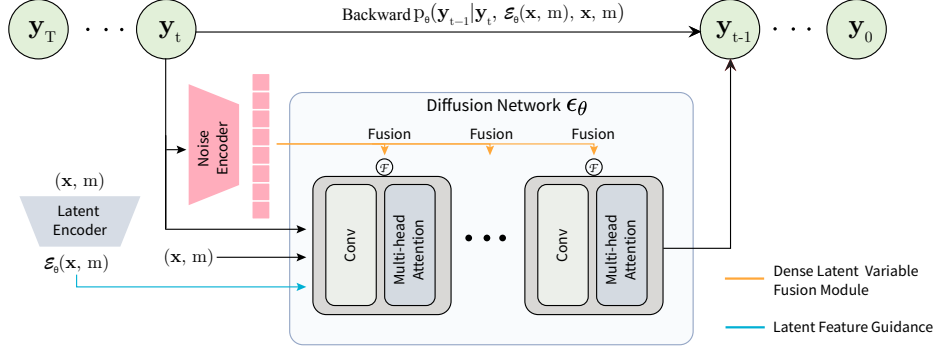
$\mathbf{y}_T$ · · · $\mathbf{y}_t$

Backward $p_\theta(\mathbf{y}_{t-1}|\mathbf{y}_t, \mathcal{E}_\theta(\mathbf{x}, m), \mathbf{x}, m)$

$\mathbf{y}_{t-1}$ · · · $\mathbf{y}_0$

Noise Encoder

Diffusion Network $\epsilon_\theta$

Fusion Fusion Fusion

$\mathcal{F}$ $\mathcal{F}$

$(\mathbf{x}, m)$

Latent Encoder

$\mathcal{E}_\theta(\mathbf{x}, m)$

$(\mathbf{x}, m)$

Conv

Multi-head Attention

• • •

Conv

Multi-head Attention

Dense Latent Variable Fusion Module

Latent Feature Guidance